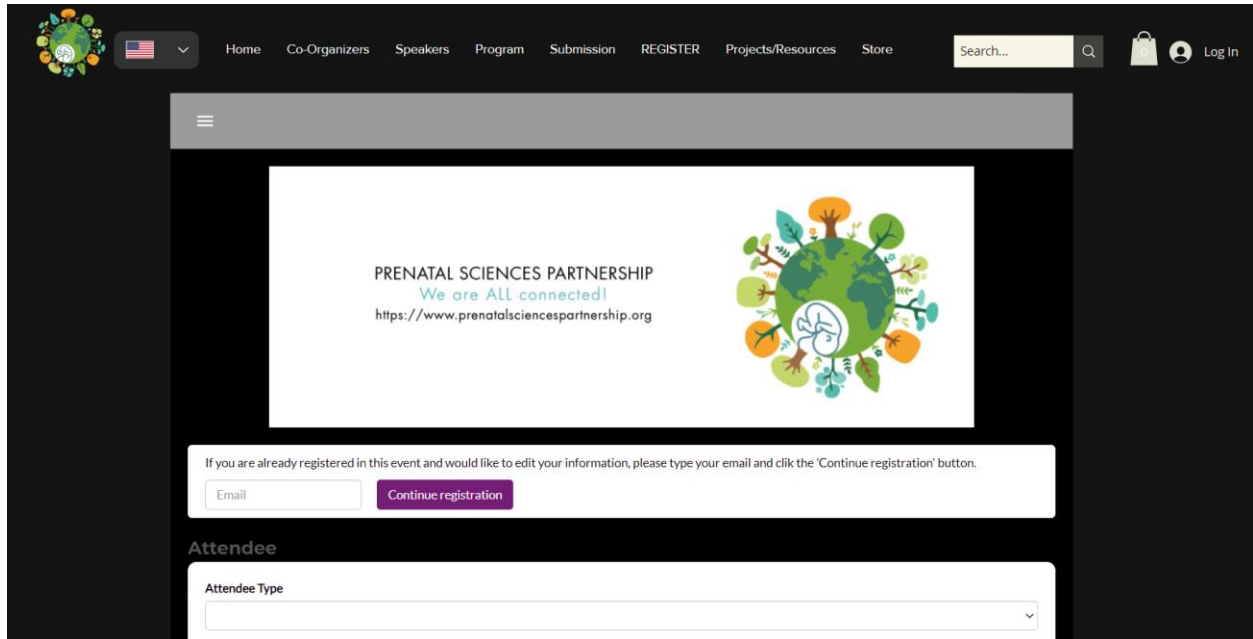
Home Co-Organizers Speakers Program Submission REGISTER Projects/Resources Store

Search...

0

Log In

PRENATAL SCIENCES PARTNERSHIP
We are ALL connected!
https://www.prenatalsciencespartnership.org

If you are already registered in this event and would like to edit your information, please type your email and clik the 'Continue registration' button.

Email

Continue registration

Attendee

Attendee Type